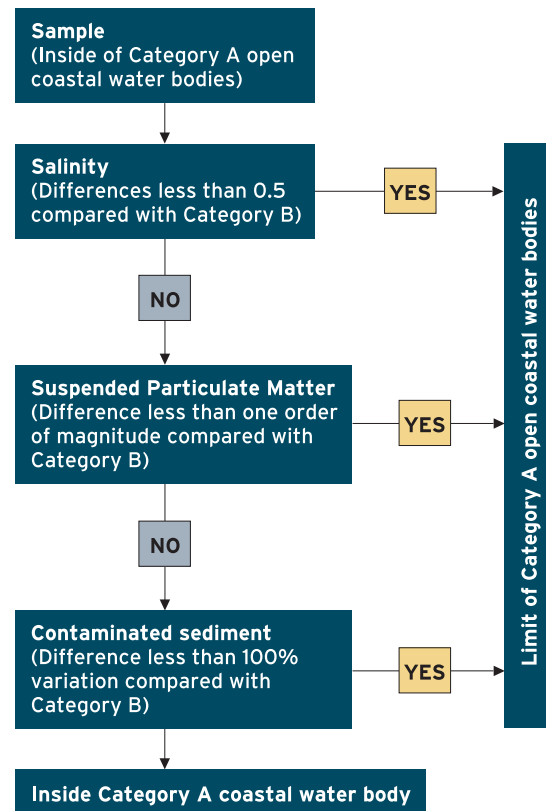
Sample
(Inside of Category A open coastal water bodies)

Salinity
(Differences less than 0.5 compared with Category B)

YES

NO

Suspended Particulate Matter
(Difference less than one order of magnitude compared with Category B)

YES

NO

Contaminated sediment
(Difference less than 100% variation compared with Category B)

YES

Inside Category A coastal water body

Limit of Category A open coastal water bodies